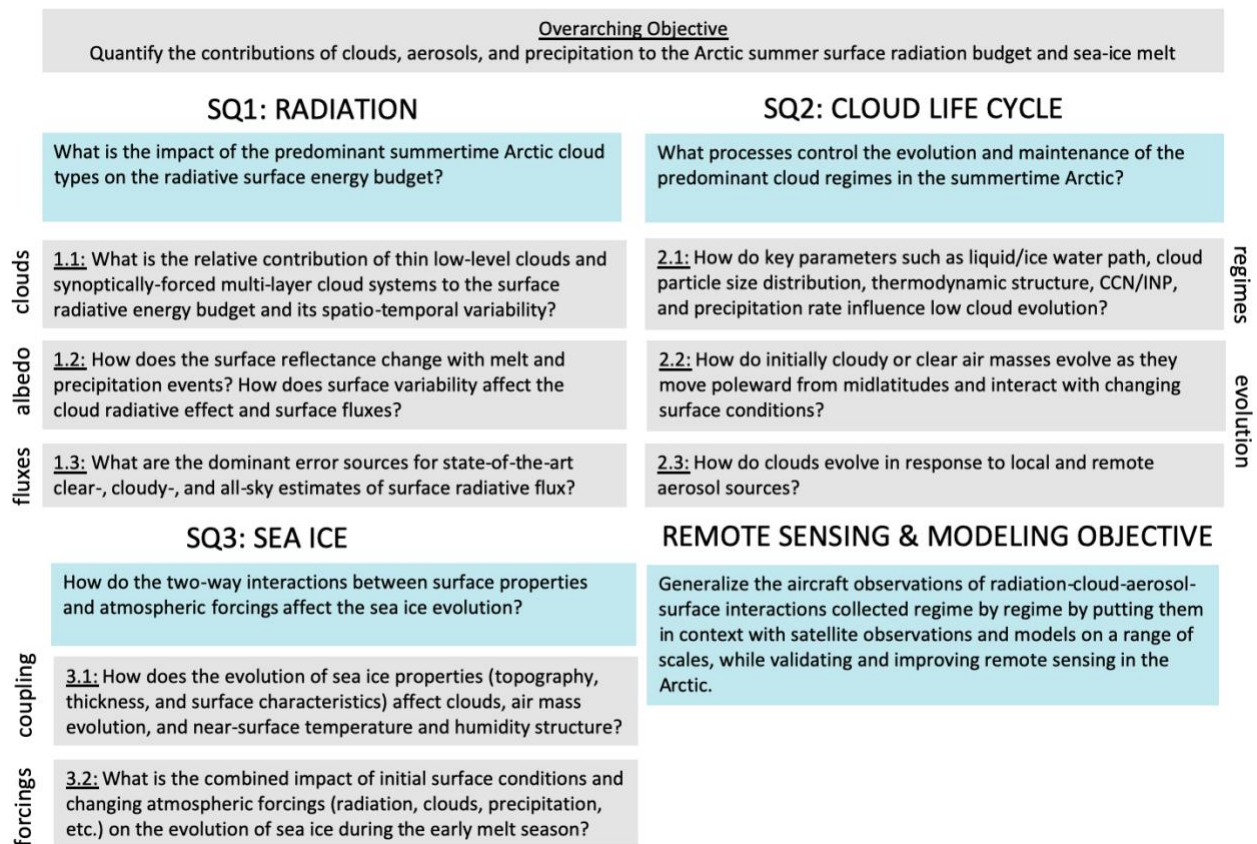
Overarching Objective
Quantify the contributions of clouds, aerosols, and precipitation to the Arctic summer surface radiation budget and sea-ice melt

SQ1: RADIATION

What is the impact of the predominant summertime Arctic cloud types on the radiative surface energy budget?

clouds

1.1: What is the relative contribution of thin low-level clouds and synoptically-forced multi-layer cloud systems to the surface radiative energy budget and its spatio-temporal variability?

albedo

1.2: How does the surface reflectance change with melt and precipitation events? How does surface variability affect the cloud radiative effect and surface fluxes?

fluxes

1.3: What are the dominant error sources for state-of-the-art clear-, cloudy-, and all-sky estimates of surface radiative flux?

SQ3: SEA ICE

How do the two-way interactions between surface properties and atmospheric forcings affect the sea ice evolution?

coupling

3.1: How does the evolution of sea ice properties (topography, thickness, and surface characteristics) affect clouds, air mass evolution, and near-surface temperature and humidity structure?

forcings

3.2: What is the combined impact of initial surface conditions and changing atmospheric forcings (radiation, clouds, precipitation, etc.) on the evolution of sea ice during the early melt season?

SQ2: CLOUD LIFE CYCLE

What processes control the evolution and maintenance of the predominant cloud regimes in the summertime Arctic?

regimes

2.1: How do key parameters such as liquid/ice water path, cloud particle size distribution, thermodynamic structure, CCN/INP, and precipitation rate influence low cloud evolution?

evolution

2.2: How do initially cloudy or clear air masses evolve as they move poleward from midlatitudes and interact with changing surface conditions?

2.3: How do clouds evolve in response to local and remote aerosol sources?

REMOTE SENSING & MODELING OBJECTIVE

Generalize the aircraft observations of radiation-cloud-aerosol-surface interactions collected regime by regime by putting them in context with satellite observations and models on a range of scales, while validating and improving remote sensing in the Arctic.